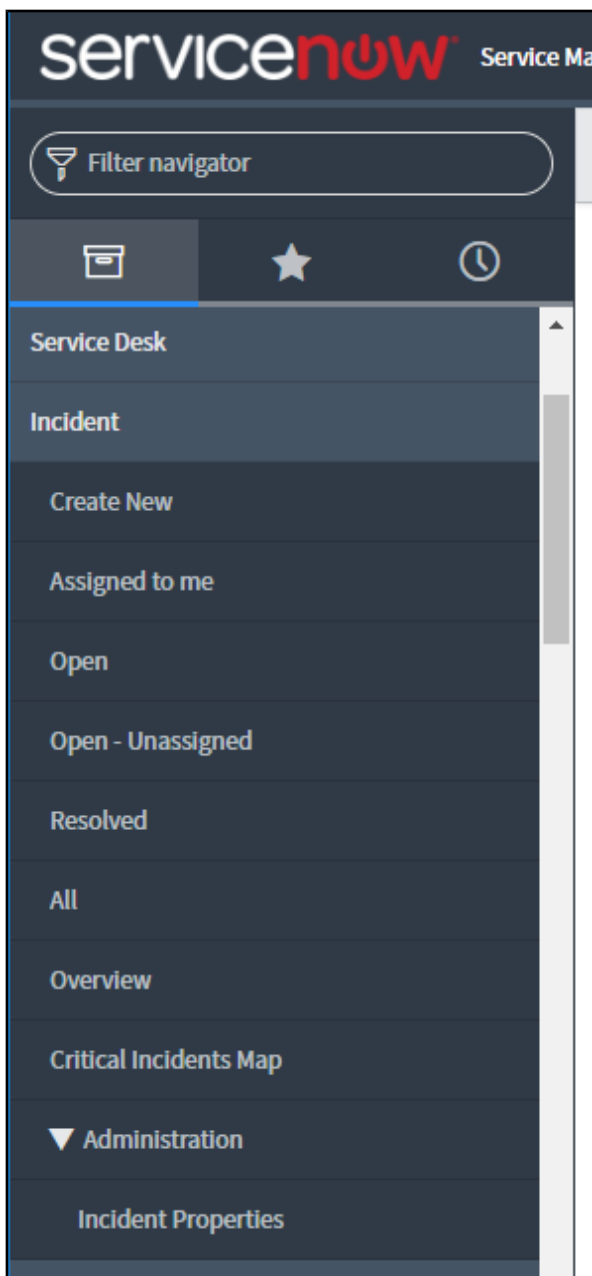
servicenow Service Ma

Filter navigator

Service Desk

Incident

Create New

Assigned to me

Open

Open - Unassigned

Resolved

All

Overview

Critical Incidents Map

▼ Administration

Incident Properties